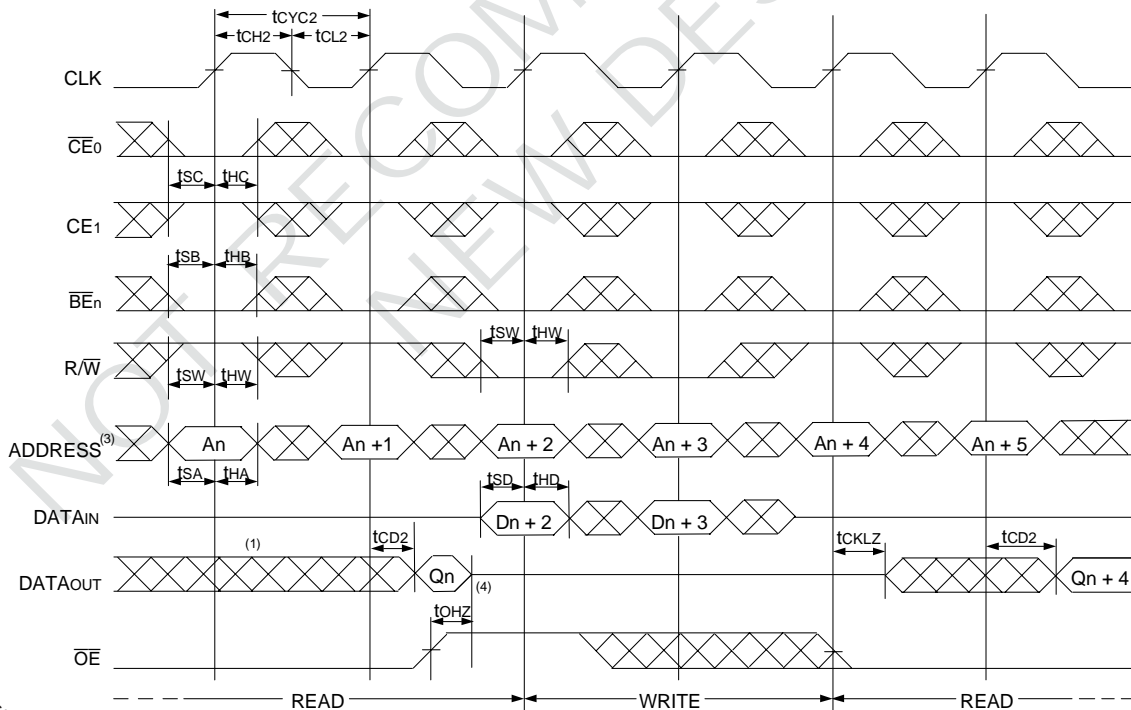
$t_{CYC2}$
$t_{CH2}$ $t_{CL2}$

CLK

$\overline{CE}_0$

$t_{SC}$ $t_{HC}$

$CE_1$

$t_{SB}$ $t_{HB}$

$\overline{BE}_n$

$t_{SW}$ $t_{HW}$

R/$\overline{W}$

$t_{SW}$ $t_{HW}$

ADDRESS$^{(3)}$ An An +1 An + 2 An + 3 An + 4 An + 5

$t_{SA}$ $t_{HA}$

$t_{SD}$ $t_{HD}$

$DATA_{IN}$ Dn + 2 Dn + 3

(1)

$t_{CD2}$

$t_{CKLZ}$

$t_{CD2}$

$DATA_{OUT}$ Qn (4) Qn + 4

$t_{OHZ}$

$\overline{OE}$

READ WRITE READ